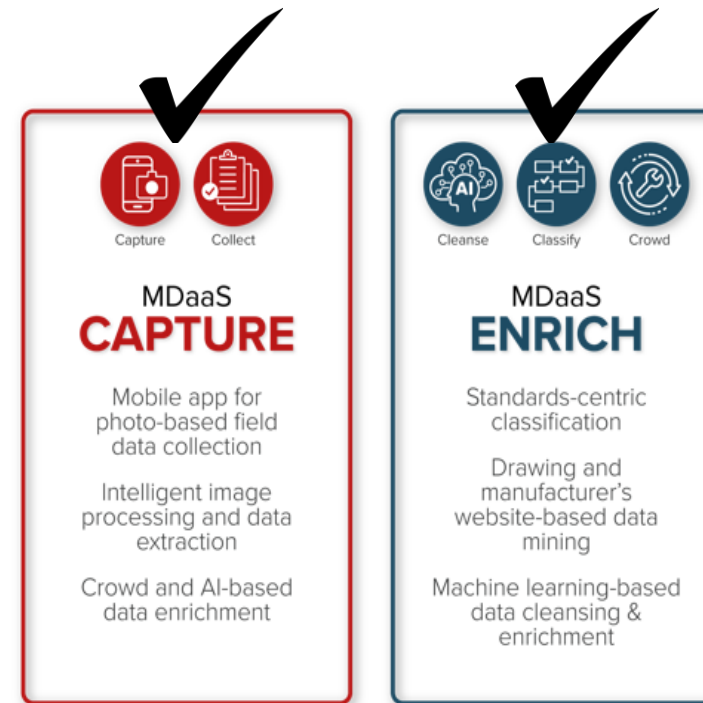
Capture Collect

MDaaS
CAPTURE

Mobile app for photo-based field data collection

Intelligent image processing and data extraction

Crowd and AI-based data enrichment

AI

Cleanse Classify Crowd

MDaaS
ENRICH

Standards-centric classification

Drawing and manufacturer's website-based data mining

Machine learning-based data cleansing & enrichment